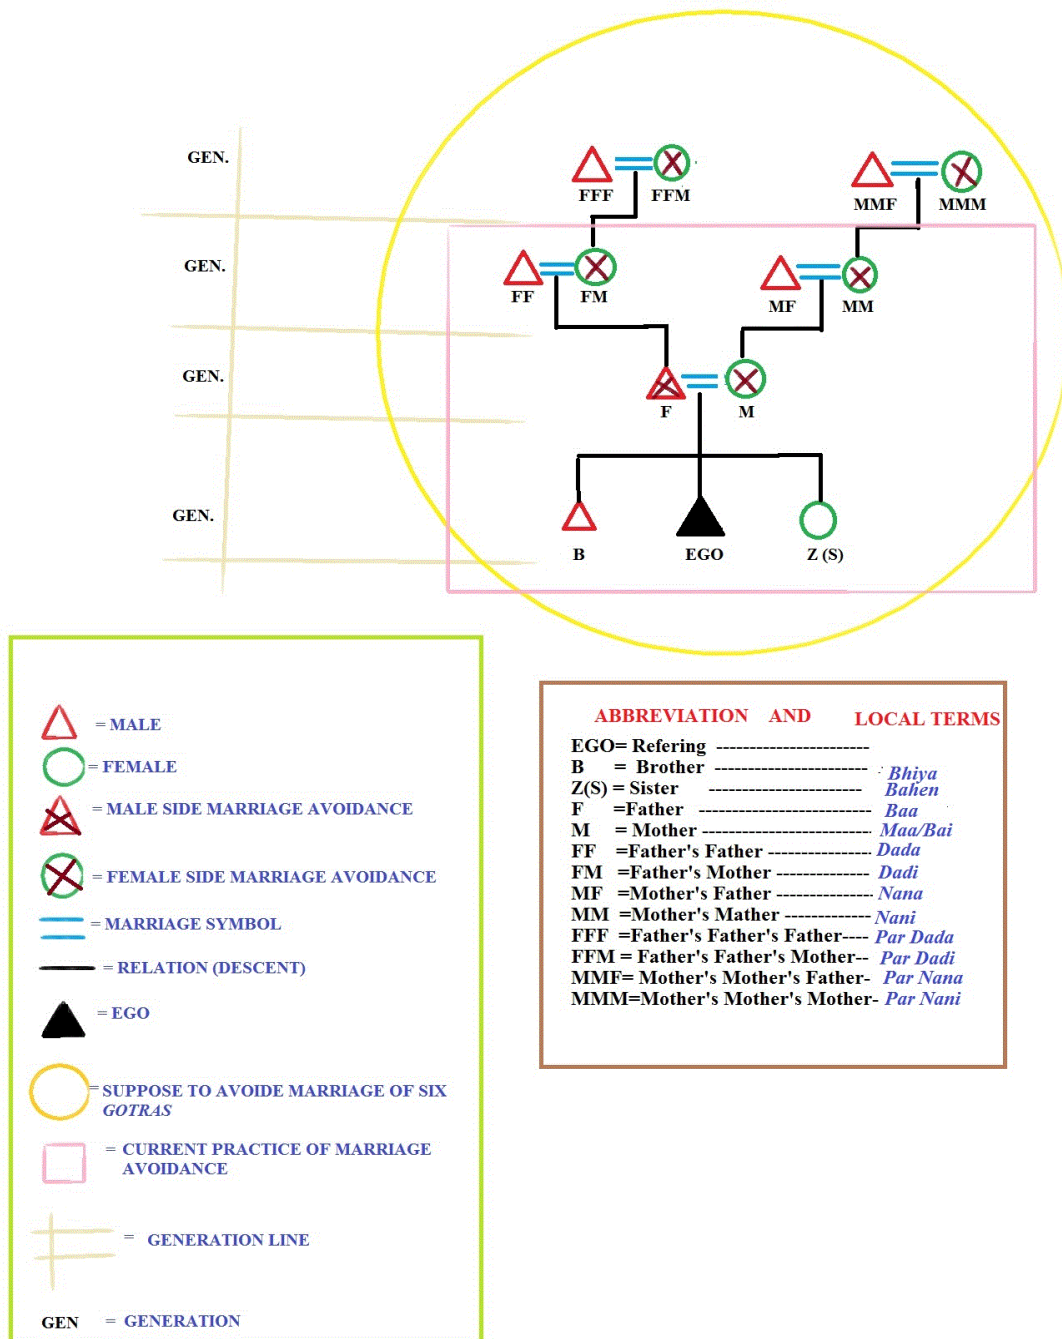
GEN.

GEN.

GEN.

GEN.

FFF FFM

MMF MMM

FF FM

MF MM

F M

B EGO Z (S)

= MALE

= FEMALE

= MALE SIDE MARRIAGE AVOIDANCE

= FEMALE SIDE MARRIAGE AVOIDANCE

= MARRIAGE SYMBOL

= RELATION (DESCENT)

= EGO

= SUPPOSE TO AVOIDE MARRIAGE OF SIX *GOTRAS*

= CURRENT PRACTICE OF MARRIAGE AVOIDANCE

= GENERATION LINE

GEN = GENERATION

ABBREVIATION AND LOCAL TERMS

| | |
|---|---|
| EGO= Refering ---------------------- | |
| B = Brother ---------------------- | Bhiya Bahen |
| Z(S) = Sister ---------------------- | |
| F =Father ---------------------- | Baa |
| M = Mother ---------------------- | Maa/Bai |
| FF =Father's Father --------------- | Dada |
| FM =Father's Mother --------------- | Dadi |
| MF =Mother's Father --------------- | Nana |
| MM =Mother's Mather ------------- | Nani |
| FFF =Father's Father's Father---- | Par Dada |
| FFM = Father's Father's Mother-- | Par Dadi |
| MMF= Mother's Mother's Father- | Par Nana |
| MMM=Mother's Mother's Mother- | Par Nani |